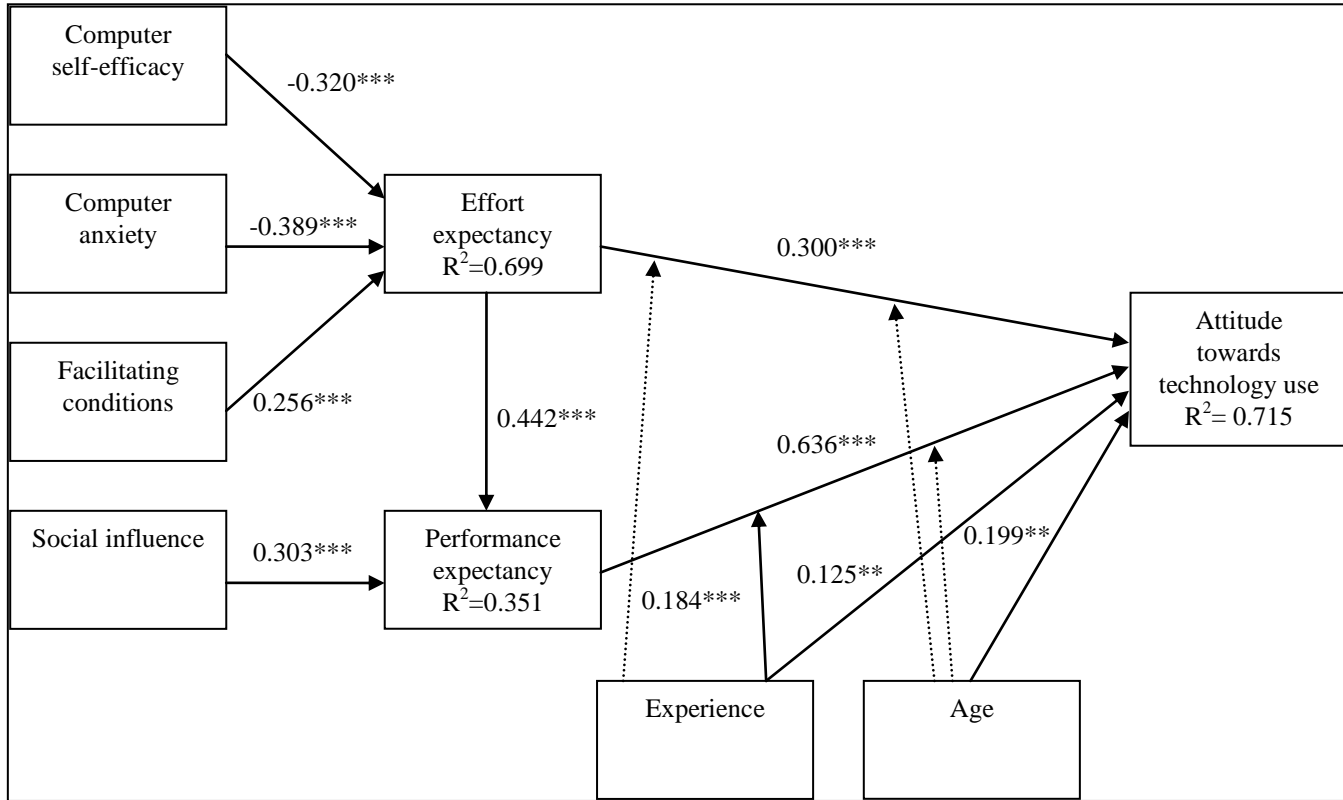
Computer self-efficacy

-0.320***

Computer anxiety

-0.389***

Effort expectancy $R^2$=0.699

0.300***

Facilitating conditions

0.256***

0.442***

Attitude towards technology use $R^2$= 0.715

0.636***

Social influence

0.303***

Performance expectancy $R^2$=0.351

0.184***

0.125**

0.199**

Experience

Age